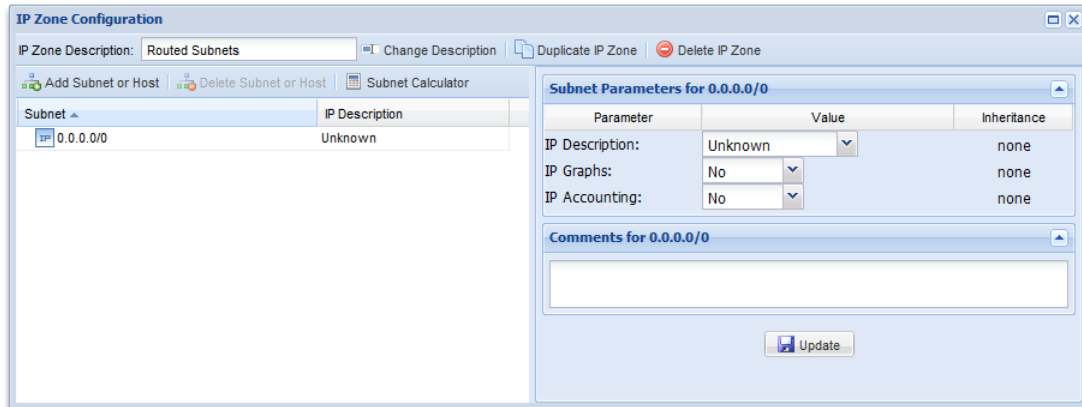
IP Zone Configuration

IP Zone Description: Routed Subnets Change Description Duplicate IP Zone Delete IP Zone

Add Subnet or Host Delete Subnet or Host Subnet Calculator

| Subnet ▲ | IP Description |
|---|---|
| 0.0.0.0/0 | Unknown |

Subnet Parameters for 0.0.0.0/0

| Parameter | Value | Inheritance |
|---|---|---|
| IP Description: | Unknown | none |
| IP Graphs: | No | none |
| IP Accounting: | No | none |

Comments for 0.0.0.0/0

Update